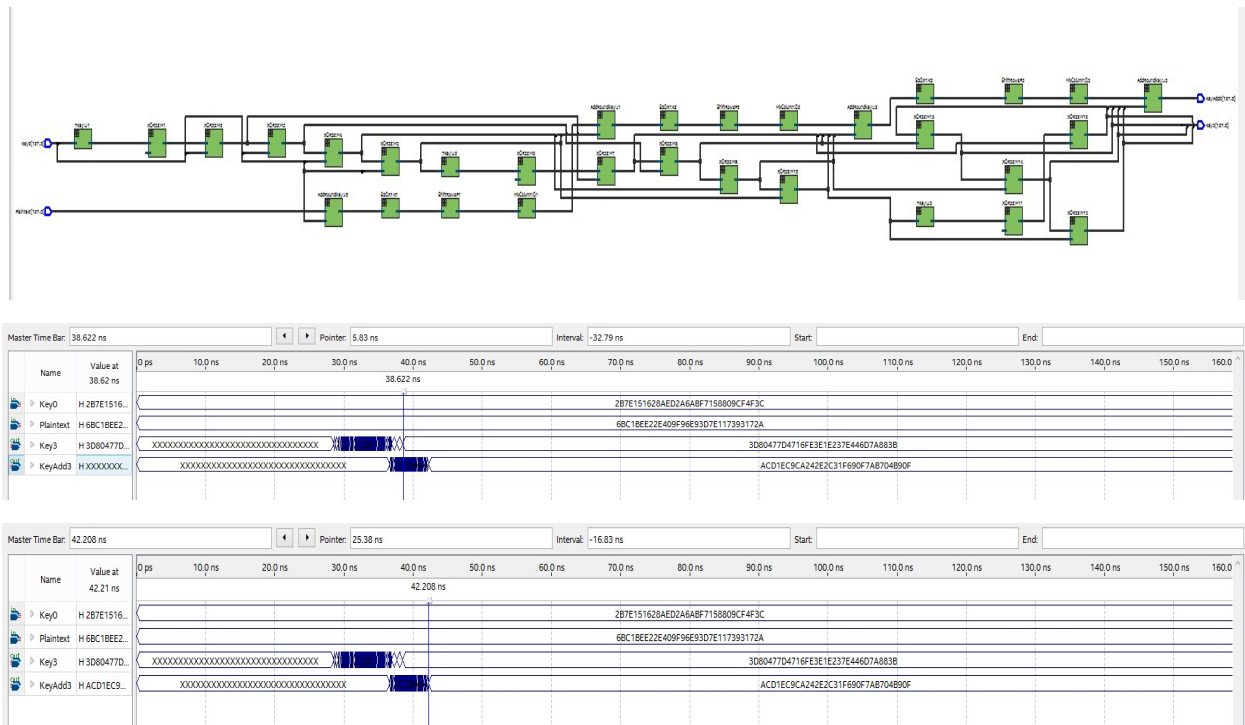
Master Time Bar: 38.622 ns
Pointer: 5.83 ns
Interval: -32.79 ns
Start:
End:

| Name | Value at 38.62 ns | |
|---|---|---|
| Key0 | H 2B7E1516... | 2B7E151628AED2A6ABF7158809CF4F3C |
| Plaintext | H 6BC1BEE2... | 6BC1BEE22E409F96E93D7E117393172A |
| Key3 | H 3D80477D... | XXXXXXXXXXXXXXXXXXXXXXXXXXXXXXXX 3D80477D4716FE3E1E237E446D7A883B |
| KeyAdd3 | H XXXXXXXX... | XXXXXXXXXXXXXXXXXXXXXXXXXXXXXXXX ACD1EC9CA242E2C31F690F7AB704B90F |

0 ps 10.0 ns 20.0 ns 30.0 ns 40.0 ns 50.0 ns 60.0 ns 70.0 ns 80.0 ns 90.0 ns 100.0 ns 110.0 ns 120.0 ns 130.0 ns 140.0 ns 150.0 ns 160.0
38.622 ns

Master Time Bar: 42.208 ns
Pointer: 25.38 ns
Interval: -16.83 ns
Start:
End:

| Name | Value at 42.21 ns | |
|---|---|---|
| Key0 | H 2B7E1516... | 2B7E151628AED2A6ABF7158809CF4F3C |
| Plaintext | H 6BC1BEE2... | 6BC1BEE22E409F96E93D7E117393172A |
| Key3 | H 3D80477D... | XXXXXXXXXXXXXXXXXXXXXXXXXXXXXXXX 3D80477D4716FE3E1E237E446D7A883B |
| KeyAdd3 | H ACD1EC9... | XXXXXXXXXXXXXXXXXXXXXXXXXXXXXXXX ACD1EC9CA242E2C31F690F7AB704B90F |

0 ps 10.0 ns 20.0 ns 30.0 ns 40.0 ns 50.0 ns 60.0 ns 70.0 ns 80.0 ns 90.0 ns 100.0 ns 110.0 ns 120.0 ns 130.0 ns 140.0 ns 150.0 ns 160.0
42.208 ns